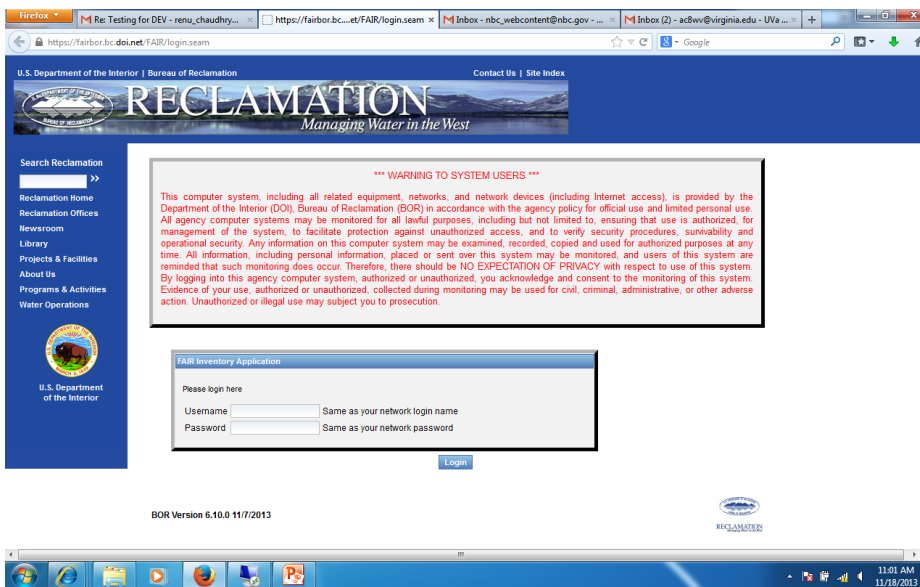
Firefox
M Re: Testing for DEV - renu_chaudhry... ×
https://fairbor.bc....et/FAIR/login.seam ×
M Inbox - nbc_webcontent@nbc.gov - ... ×
M Inbox (2) - ac8wv@virginia.edu - UVa ... ×
+

https://fairbor.bc.doi.net/FAIR/login.seam
Google

U.S. Department of the Interior | Bureau of Reclamation
Contact Us | Site Index

RECLAMATION
Managing Water in the West

Search Reclamation
>>
Reclamation Home
Reclamation Offices
Newsroom
Library
Projects & Facilities
About Us
Programs & Activities
Water Operations

U.S. Department of the Interior

*** WARNING TO SYSTEM USERS ***

This computer system, including all related equipment, networks, and network devices (including Internet access), is provided by the Department of the Interior (DOI), Bureau of Reclamation (BOR) in accordance with the agency policy for official use and limited personal use. All agency computer systems may be monitored for all lawful purposes, including but not limited to, ensuring that use is authorized, for management of the system, to facilitate protection against unauthorized access, and to verify security procedures, survivability and operational security. Any information on this computer system may be examined, recorded, copied and used for authorized purposes at any time. All information, including personal information, placed or sent over this system may be monitored, and users of this system are reminded that such monitoring does occur. Therefore, there should be NO EXPECTATION OF PRIVACY with respect to use of this system. By logging into this agency computer system, authorized or unauthorized, you acknowledge and consent to the monitoring of this system. Evidence of your use, authorized or unauthorized, collected during monitoring may be used for civil, criminal, administrative, or other adverse action. Unauthorized or illegal use may subject you to prosecution.

FAIR Inventory Application

Please login here

Username Same as your network login name
Password Same as your network password

Login

BOR Version 6.10.0 11/7/2013

RECLAMATION

11:01 AM
11/18/2013